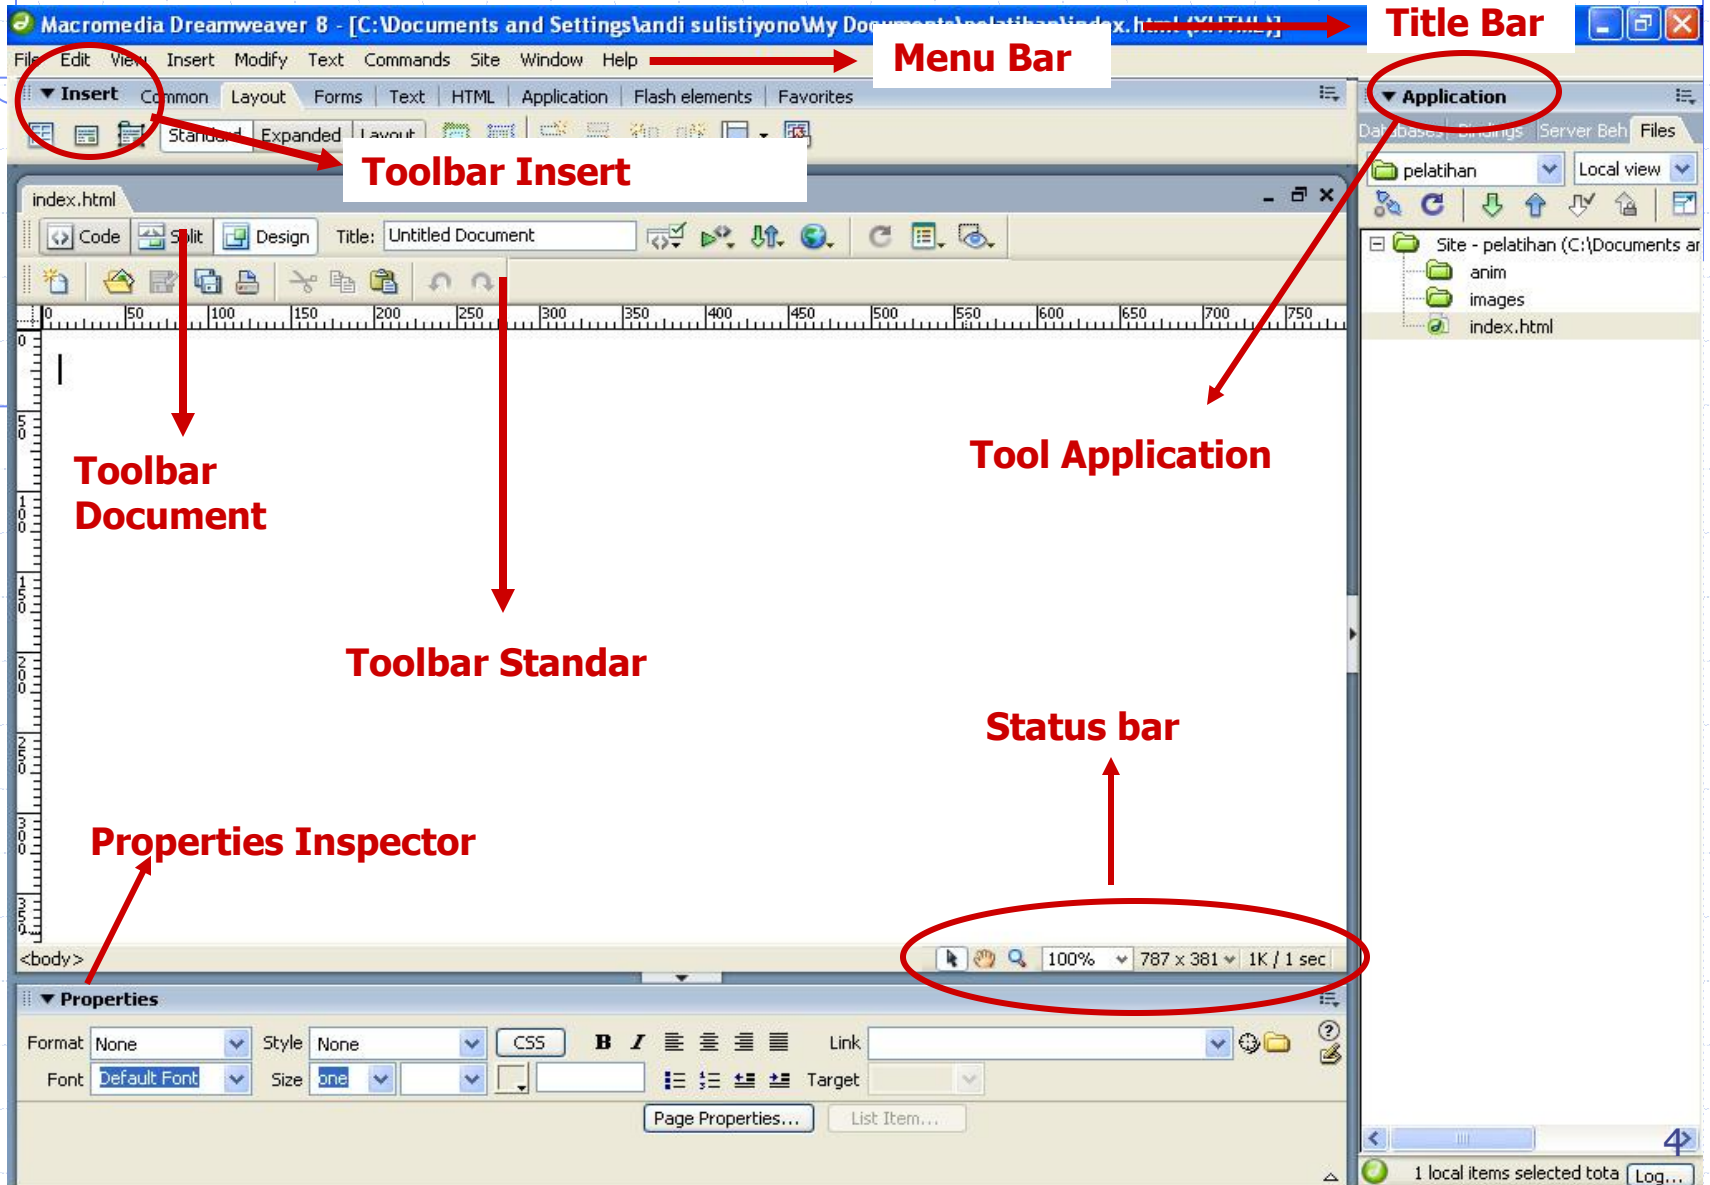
Macromedia Dreamweaver 8 - [C:\Documents and Settings\andi sulistiyono\My Do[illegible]x.h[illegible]

Title Bar

File Edit View Insert Modify Text Commands Site Window Help

Menu Bar

▼ Insert Common Layout Forms Text HTML Application Flash elements Favorites

Standard Expanded Layout

Toolbar Insert

▼ Application

Databases Bindings Server Beh Files

pelatihan Local view

Site - pelatihan (C:\Documents ar
anim
images
index.html

index.html

Code Split Design Title: Untitled Document

0 50 100 150 200 250 300 350 400 450 500 550 600 650 700 750

Toolbar Document

Tool Application

Toolbar Standar

Status bar

Properties Inspector

<body>

100% 787 x 381 1K / 1 sec

▼ Properties

Format None Style None CSS B I Link

Font Default Font Size None Target

Page Properties... List Item...

1 local items selected tota Log...